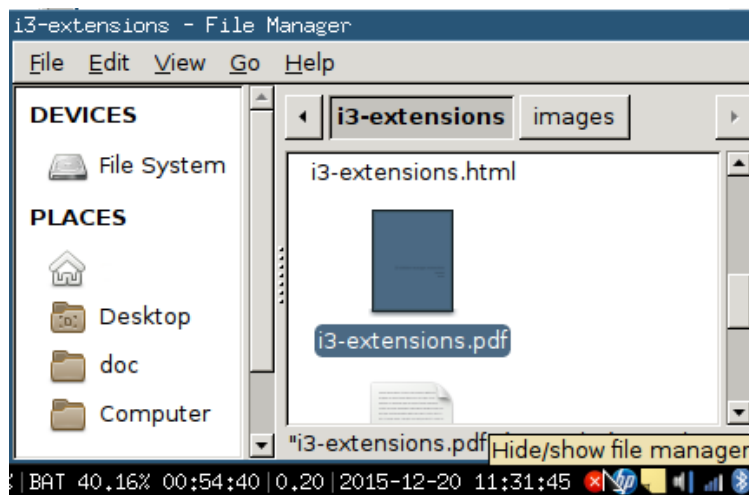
i3-extensions - File Manager

File Edit View Go Help

DEVICES

File System

PLACES

Desktop

doc

Computer

i3-extensions images

i3-extensions.html

i3-extensions.pdf

"i3-extensions.pdf Hide/show file manager

|BAT 40.16% 00:54:40|0.20|2015-12-20 11:31:45